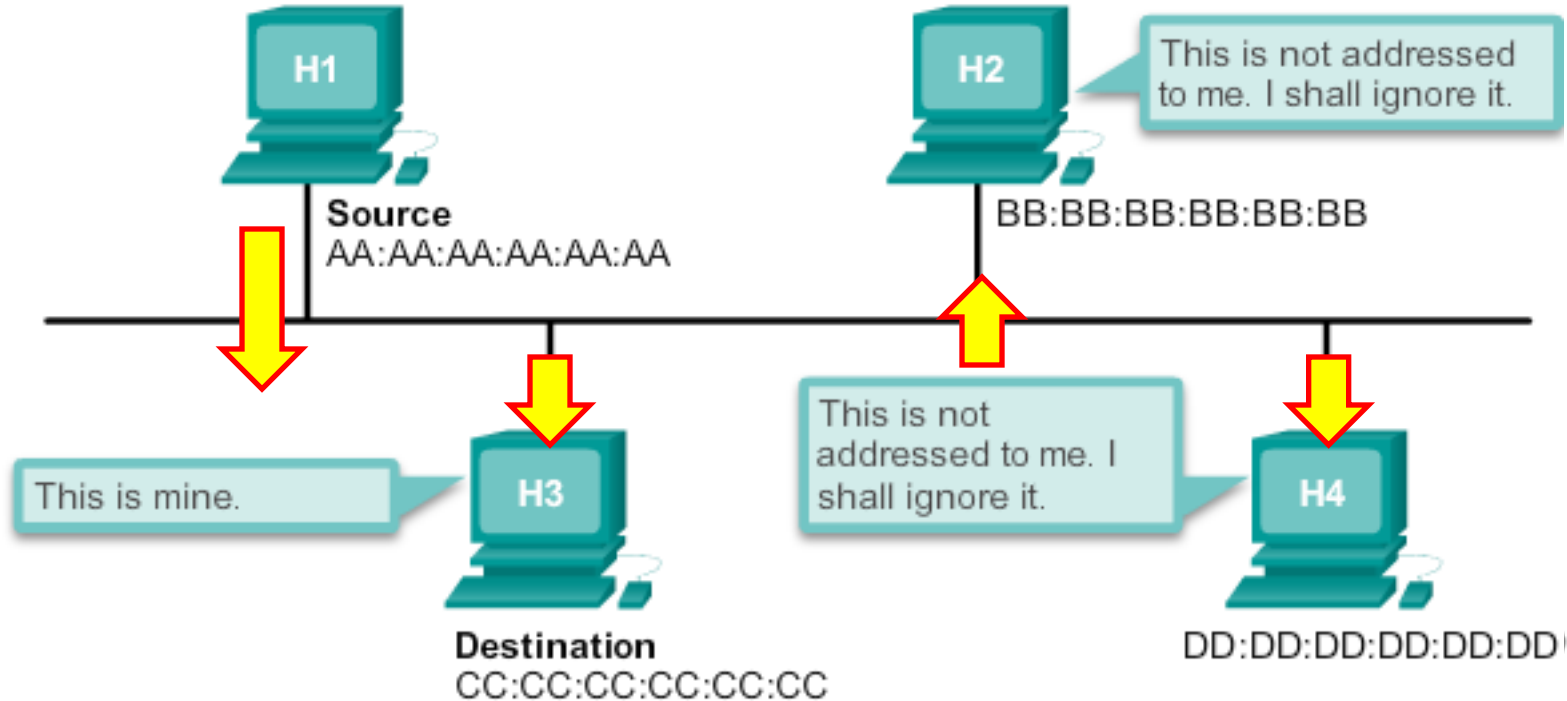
H1

H2

This is not addressed to me. I shall ignore it.

Source
AA:AA:AA:AA:AA:AA

BB:BB:BB:BB:BB:BB

This is mine.

H3

This is not addressed to me. I shall ignore it.

H4

Destination
CC:CC:CC:CC:CC:CC

DD:DD:DD:DD:DD:DD